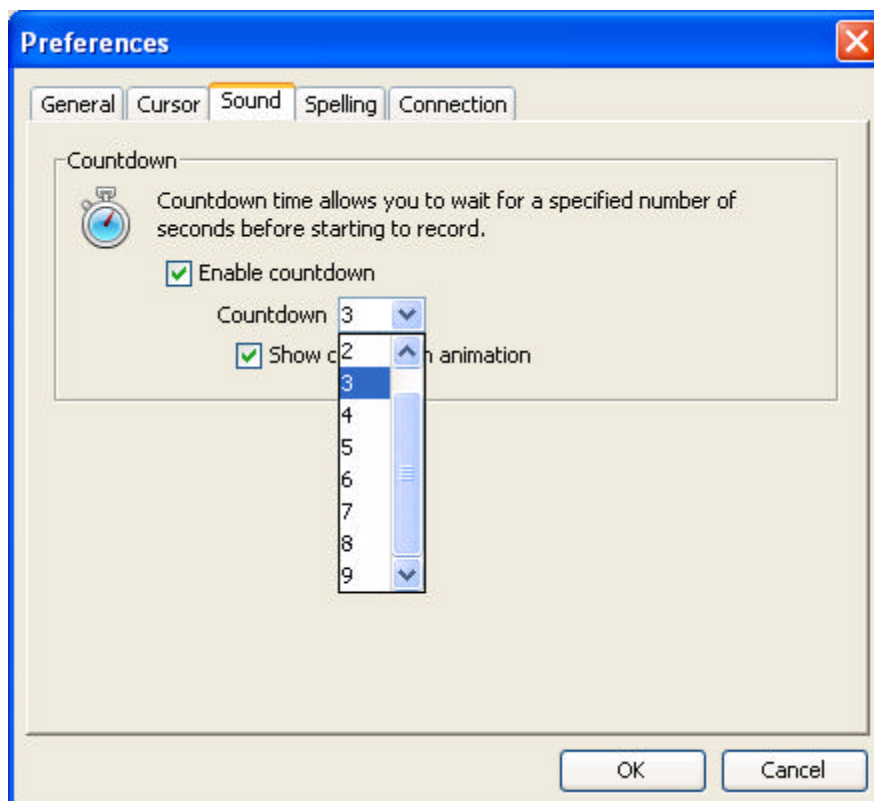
Preferences

General | Cursor | Sound | Spelling | Connection

Countdown

Countdown time allows you to wait for a specified number of seconds before starting to record.

Enable countdown

Countdown 3

Show c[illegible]n animation

2
3
4
5
6
7
8
9

OK

Cancel